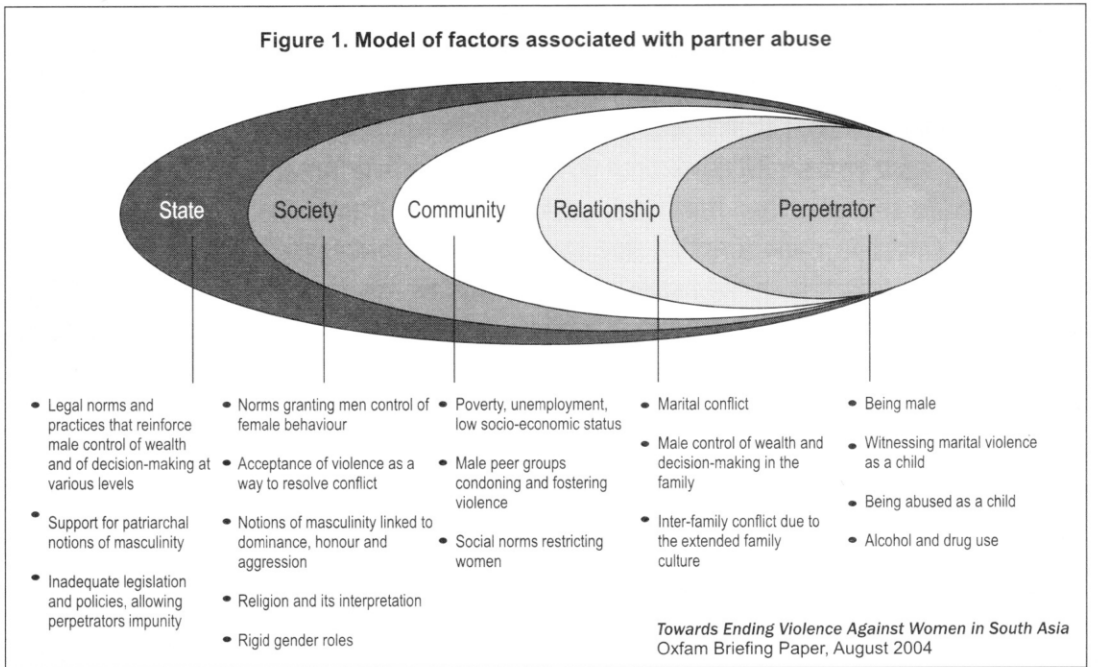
Figure 1. Model of factors associated with partner abuse

State

Society

Community

Relationship

Perpetrator

- Legal norms and practices that reinforce male control of wealth and of decision-making at various levels
- Support for patriarchal notions of masculinity
- Inadequate legislation and policies, allowing perpetrators impunity

- Norms granting men control of female behaviour
- Acceptance of violence as a way to resolve conflict
- Notions of masculinity linked to dominance, honour and aggression
- Religion and its interpretation
- Rigid gender roles

- Poverty, unemployment, low socio-economic status
- Male peer groups condoning and fostering violence
- Social norms restricting women

- Marital conflict
- Male control of wealth and decision-making in the family
- Inter-family conflict due to the extended family culture

- Being male
- Witnessing marital violence as a child
- Being abused as a child
- Alcohol and drug use

Towards Ending Violence Against Women in South Asia
Oxfam Briefing Paper, August 2004